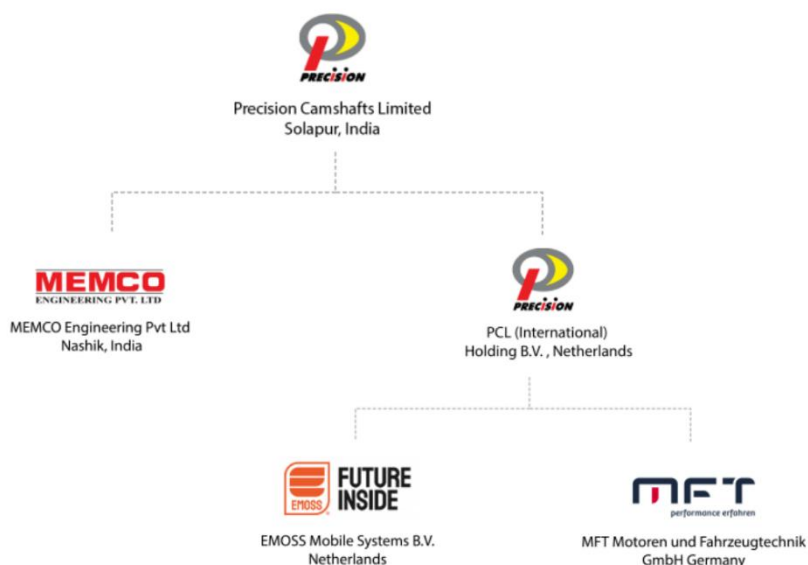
PRECISION

Precision Camshafts Limited
Solapur, India

MEMCO
ENGINEERING PVT. LTD

MEMCO Engineering Pvt Ltd
Nashik, India

PRECISION

PCL (International)
Holding B.V. , Netherlands

EMOSS

FUTURE
INSIDE

EMOSS Mobile Systems B.V.
Netherlands

MFT
performance erfahren

MFT Motoren und Fahrzeugtechnik
GmbH Germany